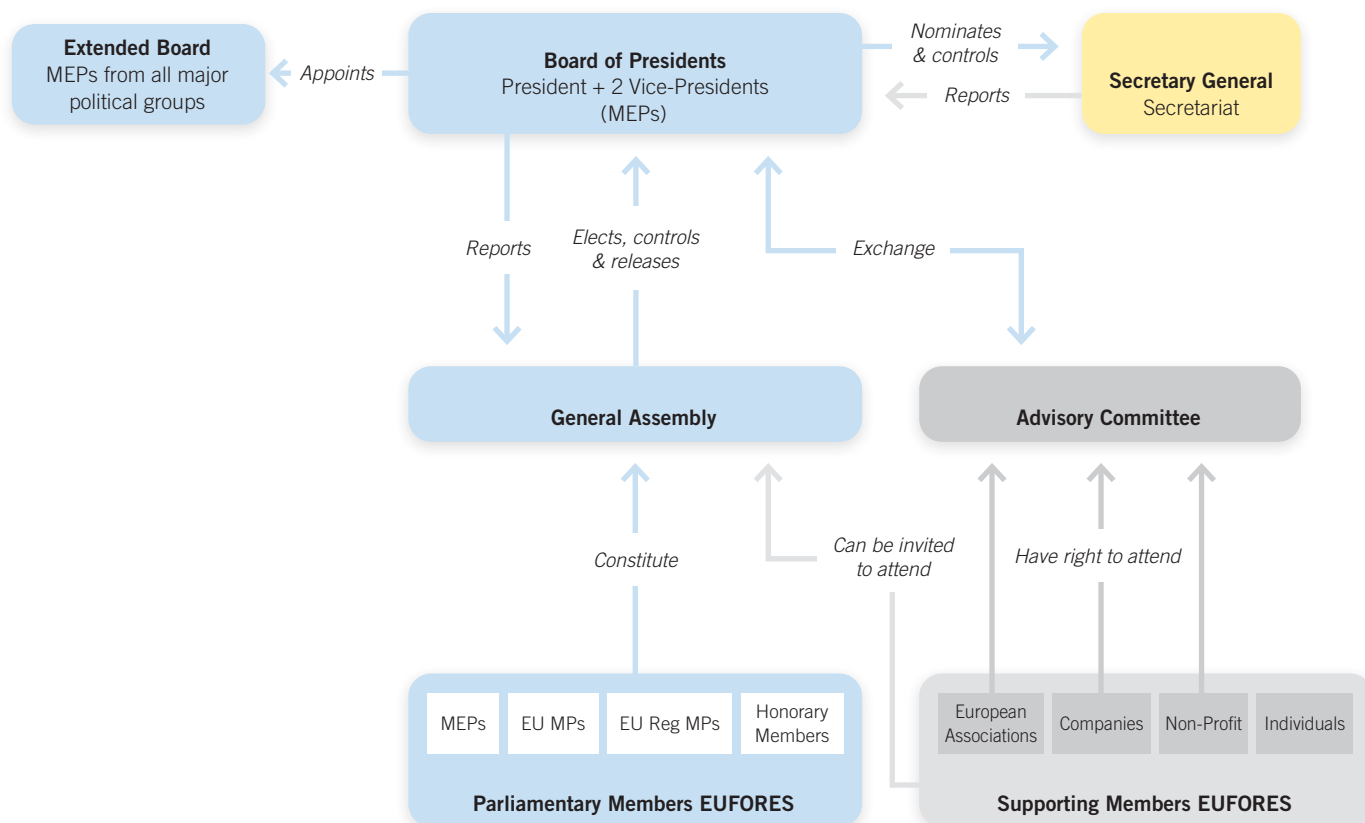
Extended Board
MEPs from all major political groups

Appoints

Board of Presidents
President + 2 Vice-Presidents (MEPs)

Nominates & controls

Reports

Secretary General
Secretariat

Reports

Elects, controls & releases

Exchange

General Assembly

Advisory Committee

Constitute

Can be invited to attend

Have right to attend

MEPs

EU MPs

EU Reg MPs

Honorary Members

Parliamentary Members EUFORES

European Associations

Companies

Non-Profit

Individuals

Supporting Members EUFORES